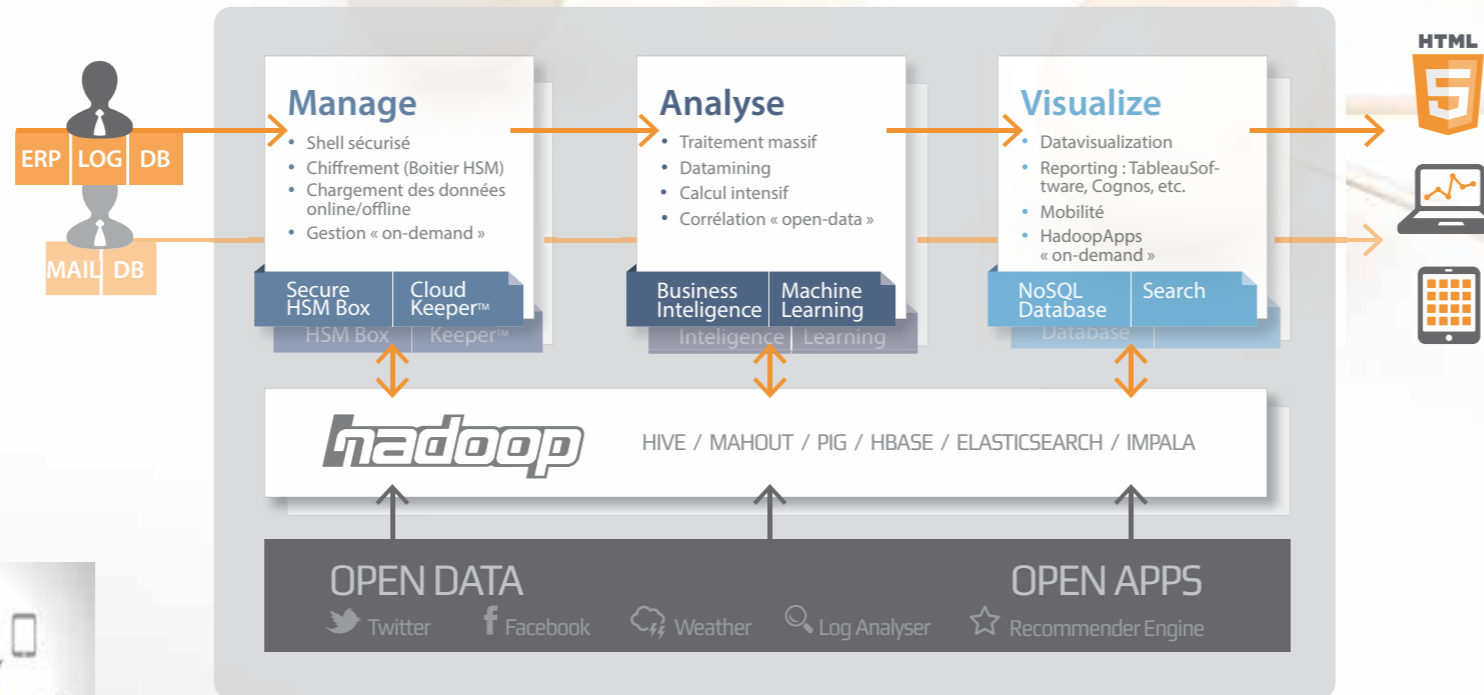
ERP LOG DB

MAIL DB

Manage
• Shell sécurisé
• Chiffrement (Boitier HSM)
• Chargement des données online/offline
• Gestion « on-demand »

Secure HSM Box | Cloud Keeper™

HSM Box | Keeper™

Analyse
• Traitement massif
• Datamining
• Calcul intensif
• Corrélation « open-data »

Business Inteligence | Machine Learning

Inteligence | Learning

Visualize
• Datavisualization
• Reporting : TableauSoftware, Cognos, etc.
• Mobilité
• HadoopApps « on-demand »

NoSQL Database | Search

Database

HTML 5

hadoop HIVE / MAHOUT / PIG / HBASE / ELASTICSEARCH / IMPALA

OPEN DATA
OPEN APPS
Twitter Facebook Weather Log Analyser Recommender Engine